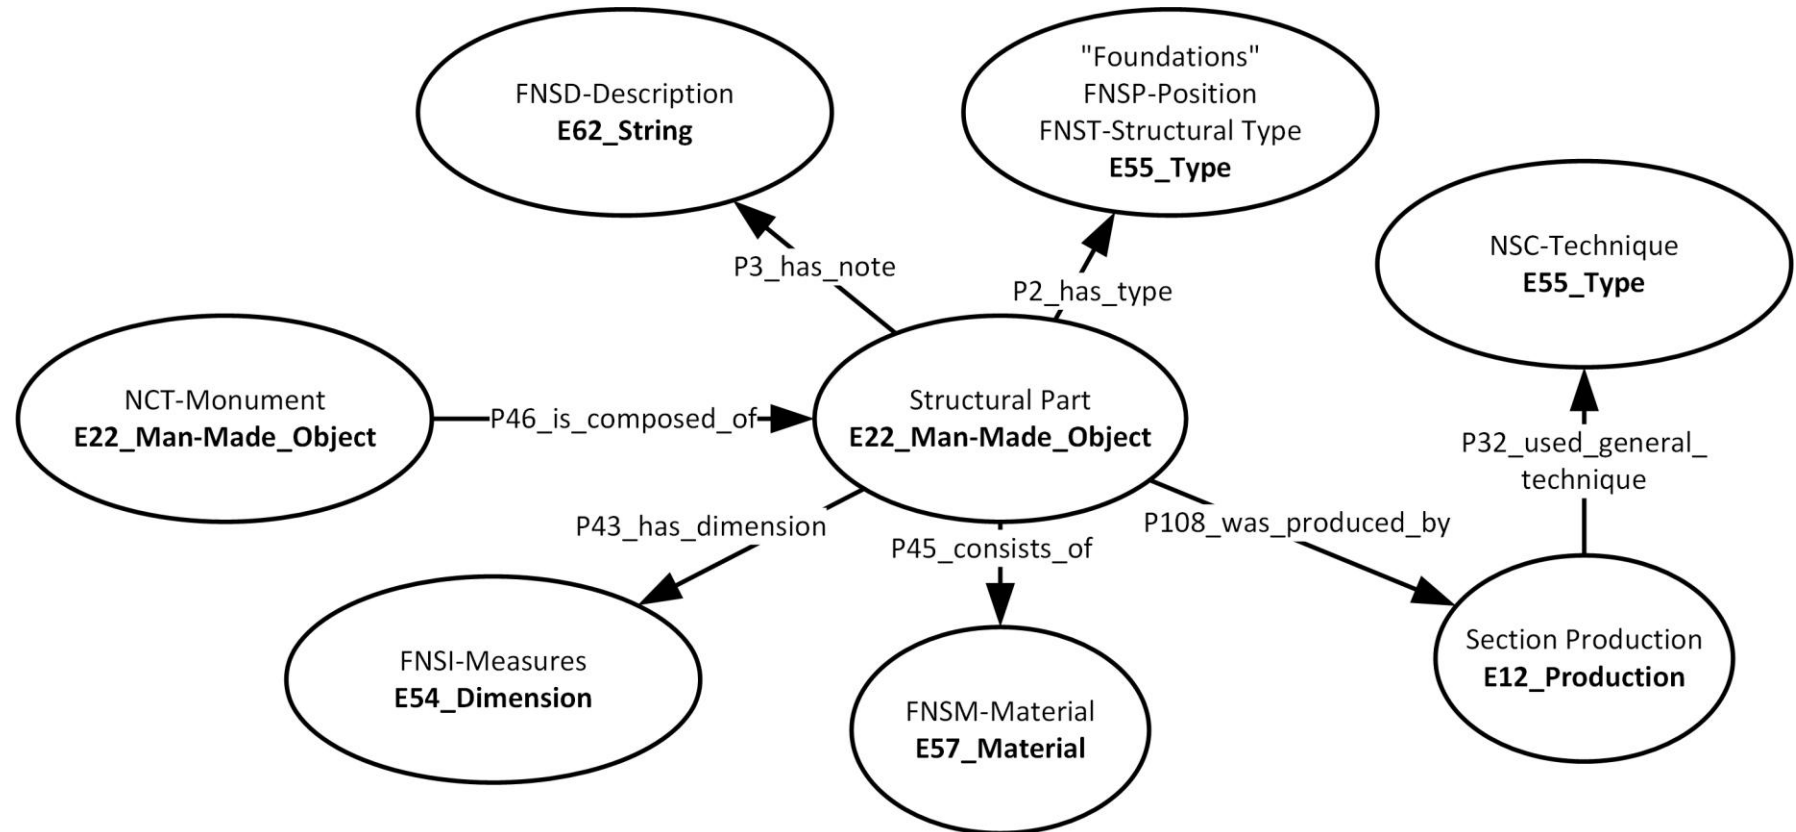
FNSD-Description
**E62_String**

"Foundations"
FNSP-Position
FNST-Structural Type
**E55_Type**

NSC-Technique
**E55_Type**

P3_has_note

P2_has_type

NCT-Monument
**E22_Man-Made_Object**

P46_is_composed_of

Structural Part
**E22_Man-Made_Object**

P32_used_general_technique

P43_has_dimension

P45_consists_of

P108_was_produced_by

FNSI-Measures
**E54_Dimension**

FNSM-Material
**E57_Material**

Section Production
**E12_Production**